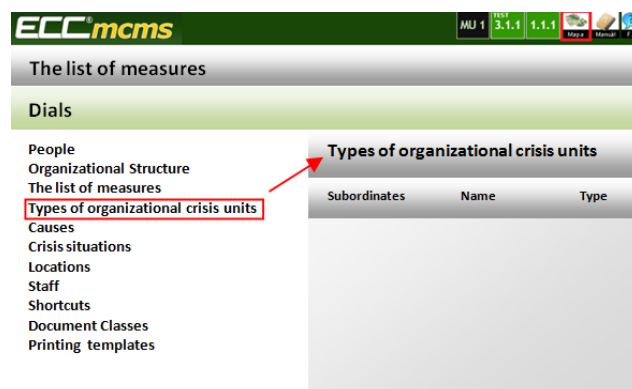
ECC®mcms

MU 1 TEST 3.1.1 1.1.1 Mapa Manuál F

The list of measures

Dials

People
Organizational Structure
The list of measures
Types of organizational crisis units
Causes
Crisis situations
Locations
Staff
Shortcuts
Document Classes
Printing templates

Types of organizational crisis units

| Subordinates | Name | Type |
|---|---|---|